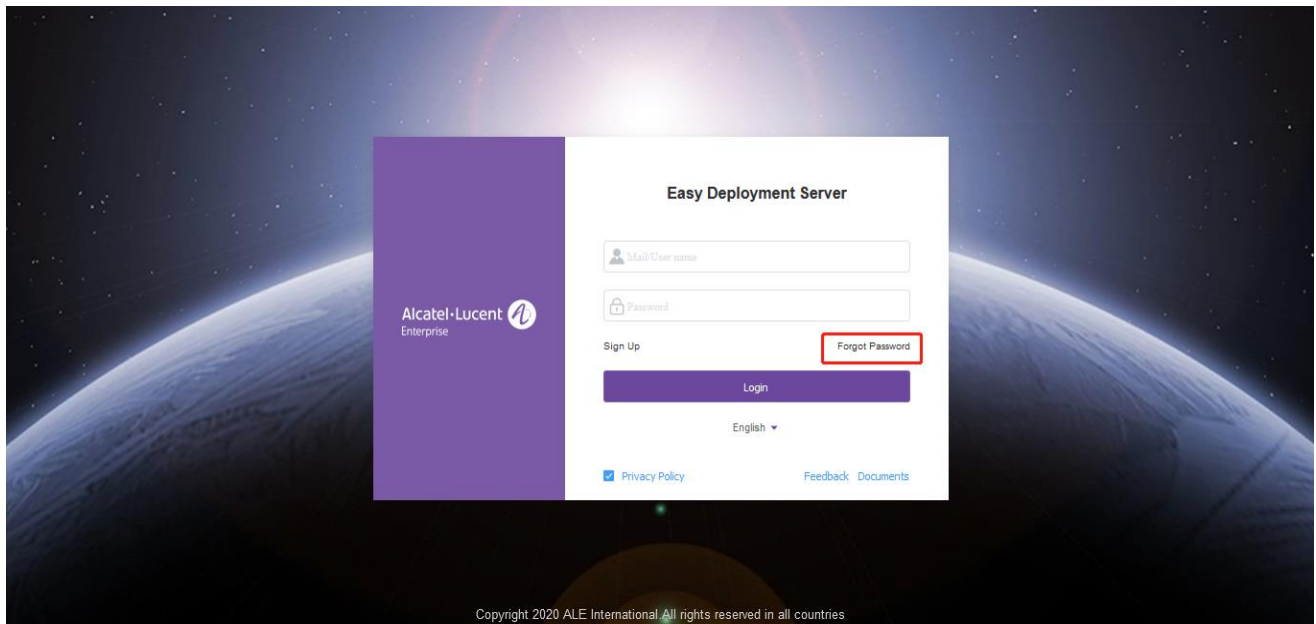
Alcatel·Lucent
Enterprise

Easy Deployment Server

Mail/User name

Password

Sign Up

Forgot Password

Login

English

Privacy Policy

Feedback Documents

Copyright 2020 ALE International All rights reserved in all countries